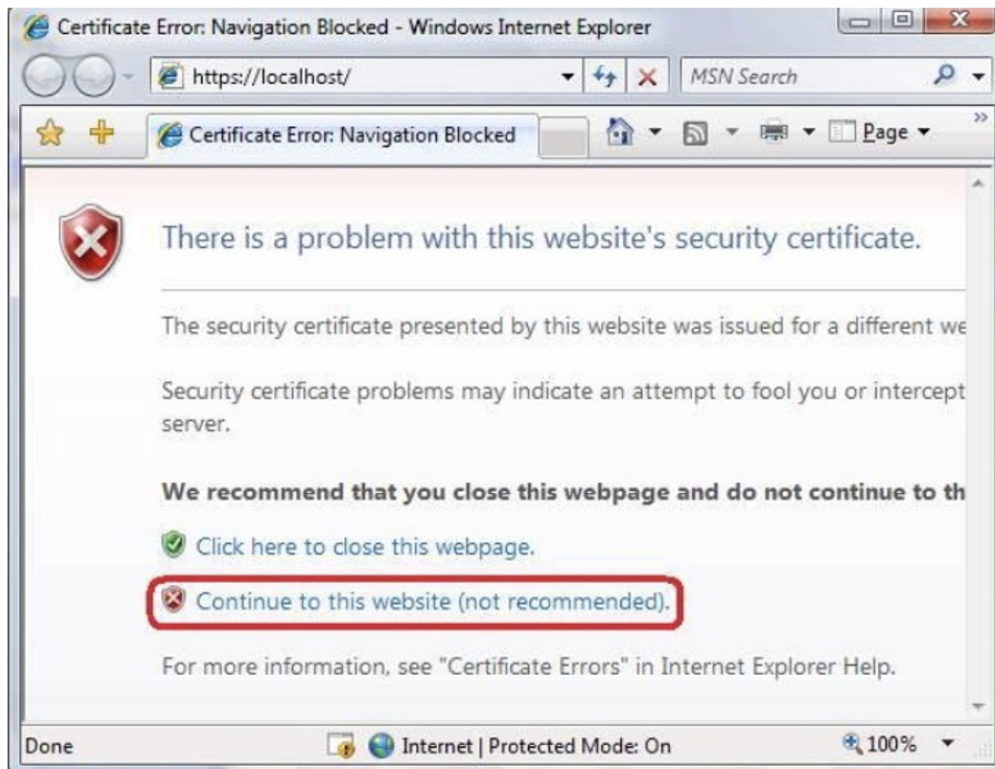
Certificate Error: Navigation Blocked - Windows Internet Explorer

https://localhost/

MSN Search

Certificate Error: Navigation Blocked

Page

There is a problem with this website's security certificate.

The security certificate presented by this website was issued for a different we

Security certificate problems may indicate an attempt to fool you or intercept server.

**We recommend that you close this webpage and do not continue to th**

Click here to close this webpage.

Continue to this website (not recommended).

For more information, see "Certificate Errors" in Internet Explorer Help.

Done

Internet | Protected Mode: On

100%